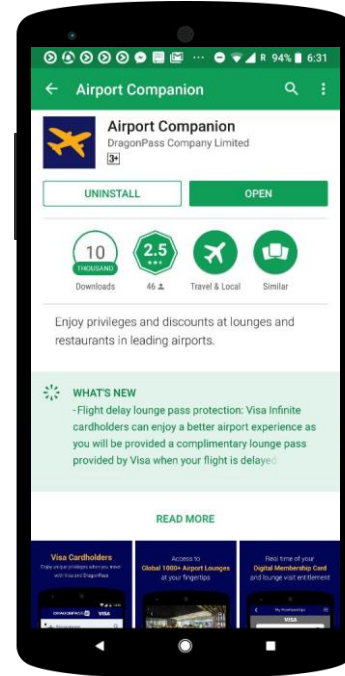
R 94% 6:31

Airport Companion

Airport Companion
DragonPass Company Limited
3+

UNINSTALL
OPEN

10
THOUSAND
Downloads

2.5
46

Travel & Local

Similar

Enjoy privileges and discounts at lounges and restaurants in leading airports.

WHAT'S NEW
- Flight delay lounge pass protection: Visa Infinite cardholders can enjoy a better airport experience as you will be provided a complimentary lounge pass provided by Visa when your flight is delayed

READ MORE

Visa Cardholders
Enjoy unique privileges when you travel with Visa and DragonPass

Access to
Global 1000+ Airport Lounges
at your fingertips

Real time of your
Digital Membership Card
and lounge visit entitlement

DRAGONPASS
My Memberships
VISA
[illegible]